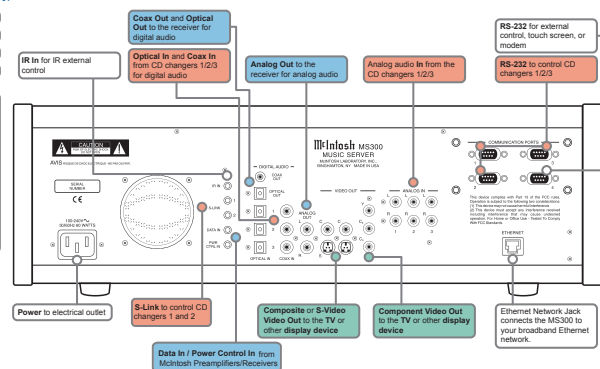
IR In for IR external control

Coax Out and Optical Out to the receiver for digital audio

Optical In and Coax In from CD changers 1/2/3 for digital audio

Analog Out to the receiver for analog audio

Analog audio In from the CD changers 1/2/3

RS-232 for external control, touch screen, or modem

RS-232 to control CD changers 1/2/3

CAUTION

AVIS

SERIAL NUMBER

100-240V~ 50/60Hz 60 WATTS

IR IN

S-LINK

DATA IN

PWR CTRL IN

DIGITAL AUDIO

COAX OUT

OPTICAL OUT

OPTICAL IN

COAX IN

McIntosh MS300 MUSIC SERVER

McINTOSH LABORATORY, INC. BINGHAMTON, NY MADE IN USA

ANALOG OUT

VIDEO OUT

ANALOG IN

COMMUNICATION PORTS

ETHERNET

Power to electrical outlet

S-Link to control CD changers 1 and 2

Composite or S-Video Video Out to the TV or other display device

Component Video Out to the TV or other display device

Ethernet Network Jack connects the MS300 to your broadband Ethernet network.

Data In / Power Control In from McIntosh Preamplifiers/Receivers